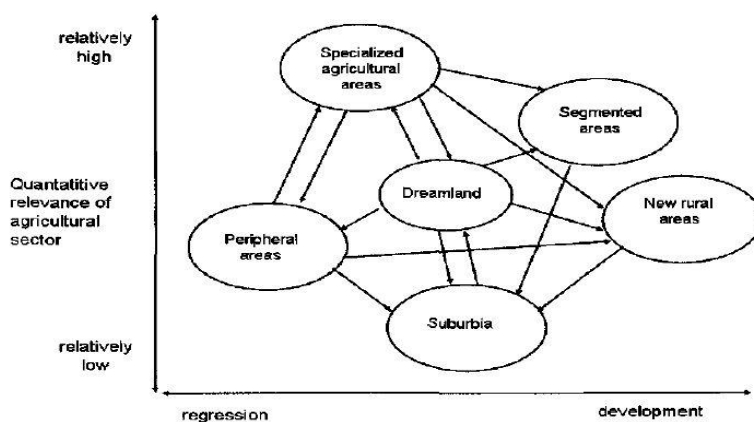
relatively high

Quantatitive relevance of agricultural sector

relatively low

Specialized agricultural areas

Segmented areas

Dreamland

New rural areas

Peripheral areas

Suburbia

regression

development